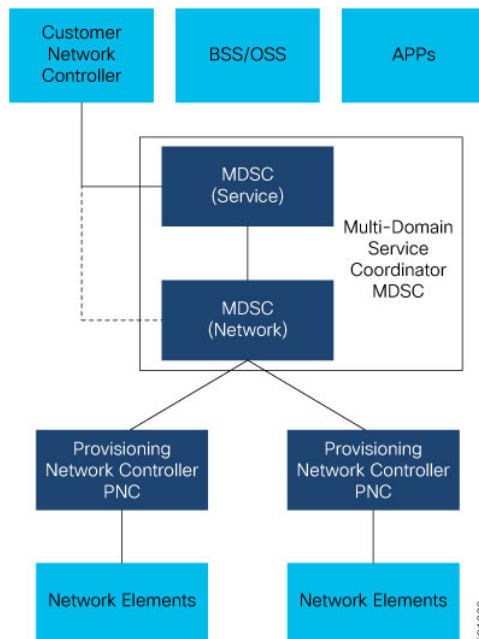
Customer Network Controller

BSS/OSS

APPs

MDSC (Service)

Multi-Domain Service Coordinator MDSC

MDSC (Network)

Provisioning Network Controller PNC

Provisioning Network Controller PNC

Network Elements

Network Elements

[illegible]